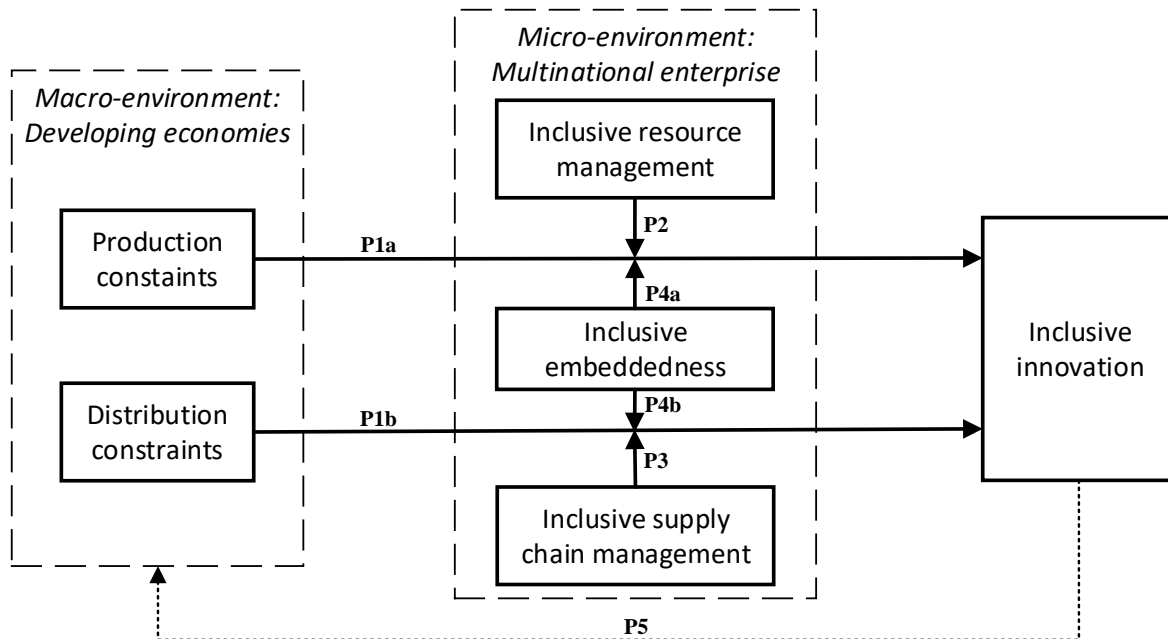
Macro-environment: Developing economies

Micro-environment: Multinational enterprise

Inclusive resource management

P2

Production constaints

P1a

P4a

Inclusive embeddedness

P4b

Distribution constraints

P1b

P3

Inclusive supply chain management

Inclusive innovation

P5